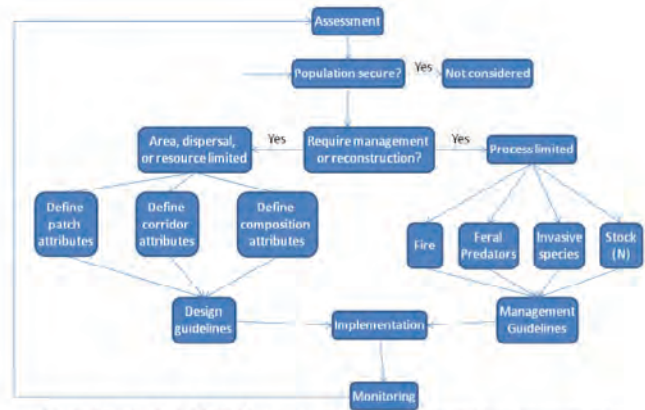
Assessment

Population secure?

Yes

Not considered

Area, dispersal, or resource limited

Yes

Require management or reconstruction?

Yes

Process limited

Define patch attributes

Define corridor attributes

Define composition attributes

Fire

Feral Predators

Invasive species

Stock (N)

Design guidelines

Implementation

Management Guidelines

Monitoring